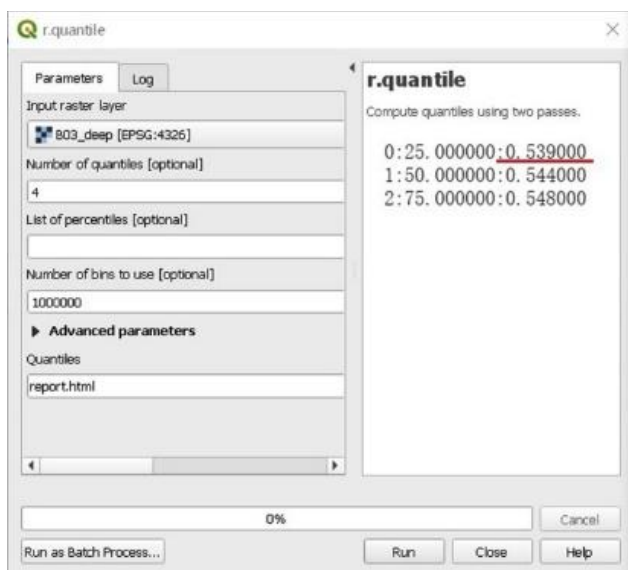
r.quantile

Parameters | Log

Input raster layer

B03_deep [EPSG:4326]

Number of quantiles [optional]

4

List of percentiles [optional]

Number of bins to use [optional]

1000000

▶ Advanced parameters

Quantiles

report.html

r.quantile

Compute quantiles using two passes.

0:25.000000:0.539000
1:50.000000:0.544000
2:75.000000:0.548000

0%

Cancel

Run as Batch Process...

Run

Close

Help